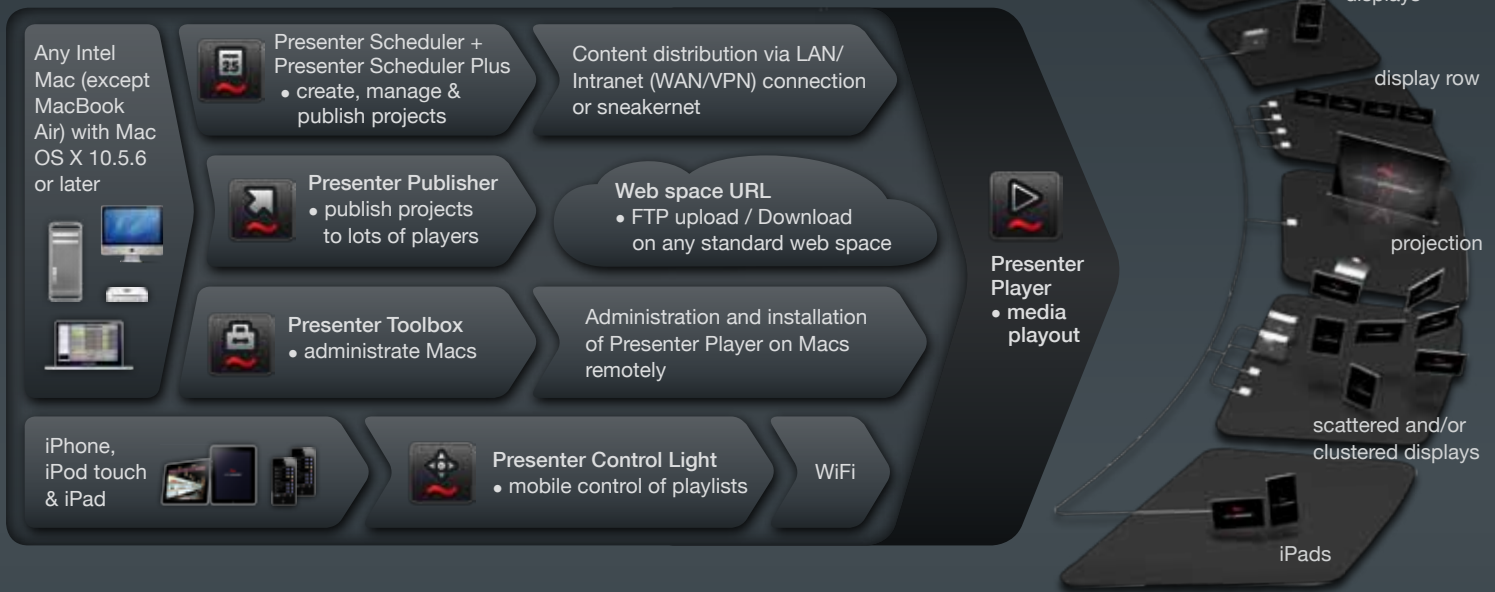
Any Intel Mac (except MacBook Air) with Mac OS X 10.5.6 or later

25

Presenter Scheduler + Presenter Scheduler Plus
• create, manage & publish projects

Content distribution via LAN/ Intranet (WAN/VPN) connection or sneakernet

Presenter Publisher
• publish projects to lots of players

Web space URL
• FTP upload / Download on any standard web space

Presenter Toolbox
• administrate Macs

Administration and installation of Presenter Player on Macs remotely

iPhone, iPod touch & iPad

Presenter Control Light
• mobile control of playlists

WiFi

Presenter Player
• media playout

displays

display row

projection

scattered and/or clustered displays

iPads